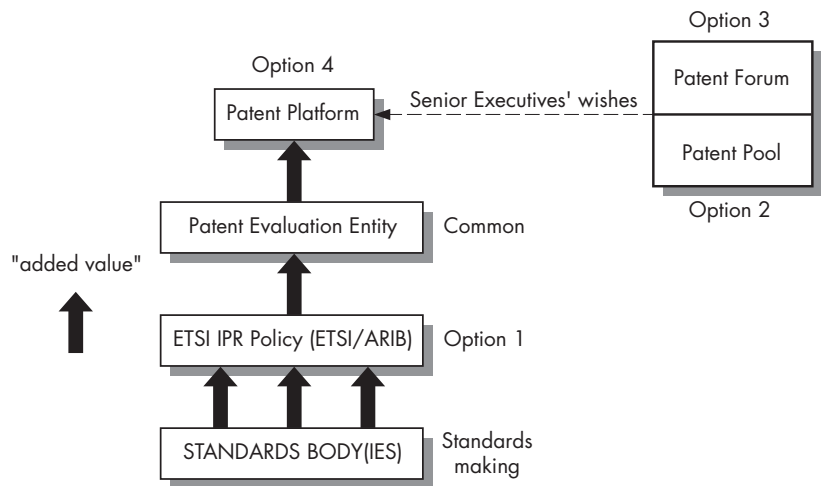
Option 3

Option 4

Patent Forum

Patent Platform

Senior Executives' wishes

Patent Pool

Option 2

Patent Evaluation Entity

Common

"added value"

ETSI IPR Policy (ETSI/ARIB)

Option 1

STANDARDS BODY(IES)

Standards making